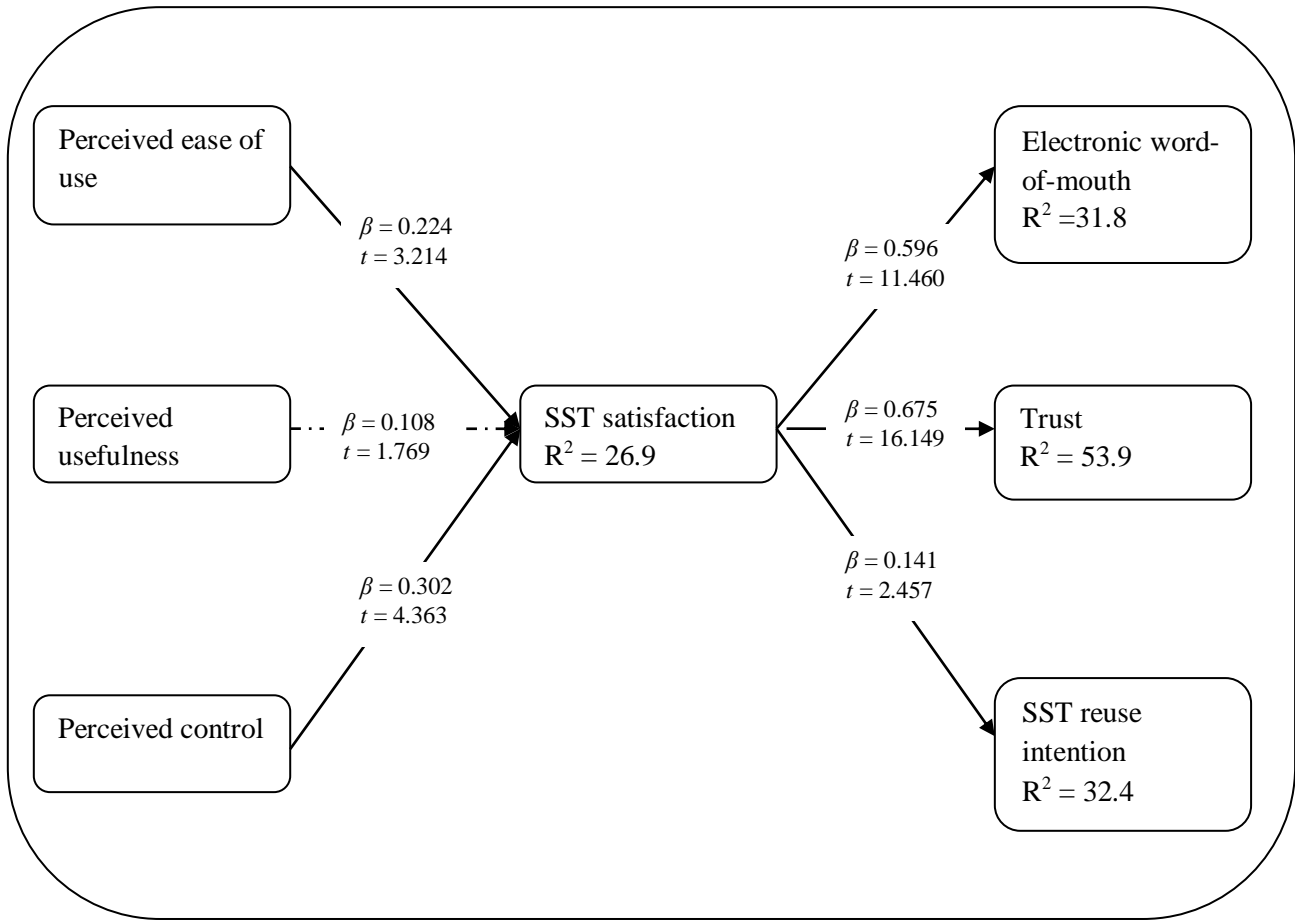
Perceived ease of use

$\beta = 0.224$
$t = 3.214$

Electronic word-of-mouth
$R^2 = 31.8$

$\beta = 0.596$
$t = 11.460$

Perceived usefulness

$\beta = 0.108$
$t = 1.769$

SST satisfaction
$R^2 = 26.9$

$\beta = 0.675$
$t = 16.149$

Trust
$R^2 = 53.9$

$\beta = 0.141$
$t = 2.457$

$\beta = 0.302$
$t = 4.363$

Perceived control

SST reuse intention
$R^2 = 32.4$